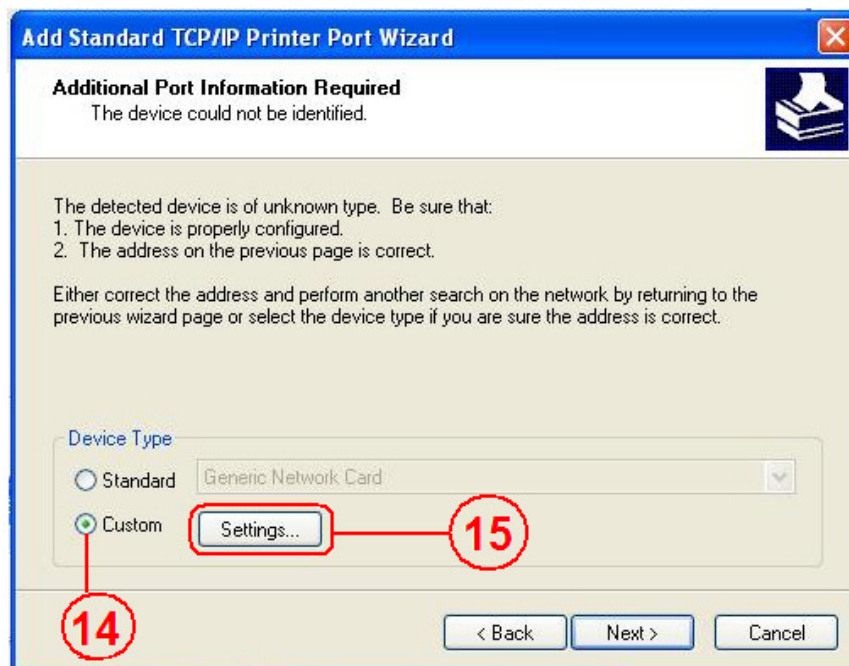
Add Standard TCP/IP Printer Port Wizard

Additional Port Information Required
The device could not be identified.

The detected device is of unknown type. Be sure that:
1. The device is properly configured.
2. The address on the previous page is correct.

Either correct the address and perform another search on the network by returning to the previous wizard page or select the device type if you are sure the address is correct.

Device Type
Standard Generic Network Card
Custom Settings...

15

14

< Back Next > Cancel